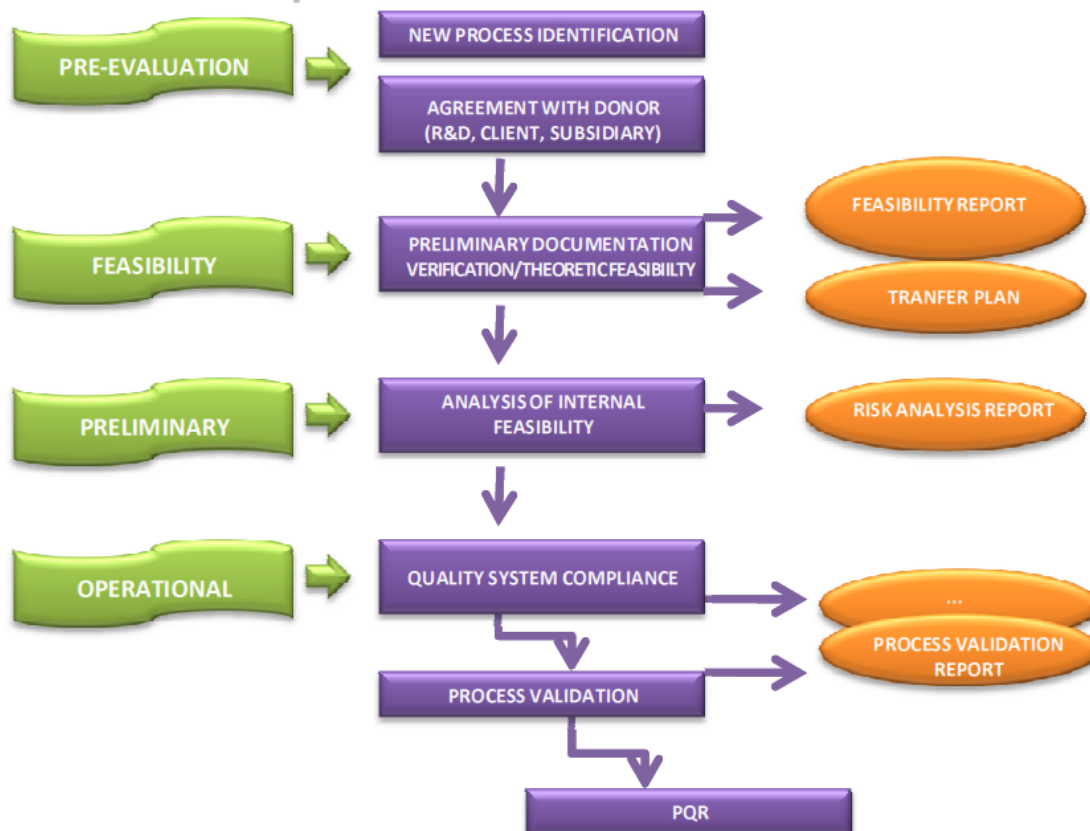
PRE-EVALUATION

NEW PROCESS IDENTIFICATION

AGREEMENT WITH DONOR (R&D, CLIENT, SUBSIDIARY)

FEASIBILITY

PRELIMINARY DOCUMENTATION VERIFICATION/THEORETIC FEASIBIILTY

FEASIBILITY REPORT

TRANFER PLAN

PRELIMINARY

ANALYSIS OF INTERNAL FEASIBILITY

RISK ANALYSIS REPORT

OPERATIONAL

QUALITY SYSTEM COMPLIANCE

...

PROCESS VALIDATION REPORT

PROCESS VALIDATION

PQR